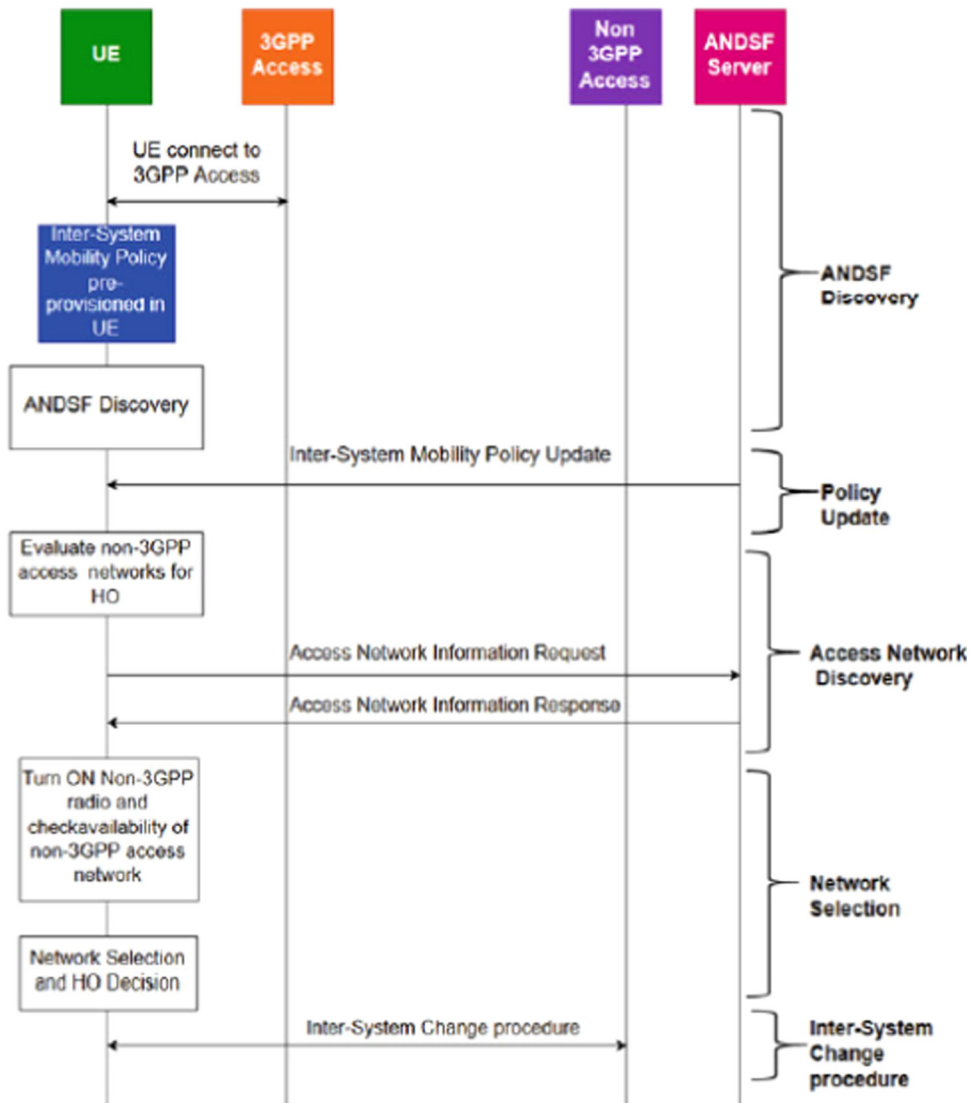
UE

3GPP Access

Non 3GPP Access

ANDSF Server

UE connect to 3GPP Access

Inter-System Mobility Policy pre-provisioned in UE

ANDSF Discovery

ANDSF Discovery

Inter-System Mobility Policy Update

Policy Update

Evaluate non-3GPP access networks for HO

Access Network Information Request

Access Network Information Response

Access Network Discovery

Turn ON Non-3GPP radio and checkavailability of non-3GPP access network

Network Selection and HO Decision

Network Selection

Inter-System Change procedure

Inter-System Change procedure